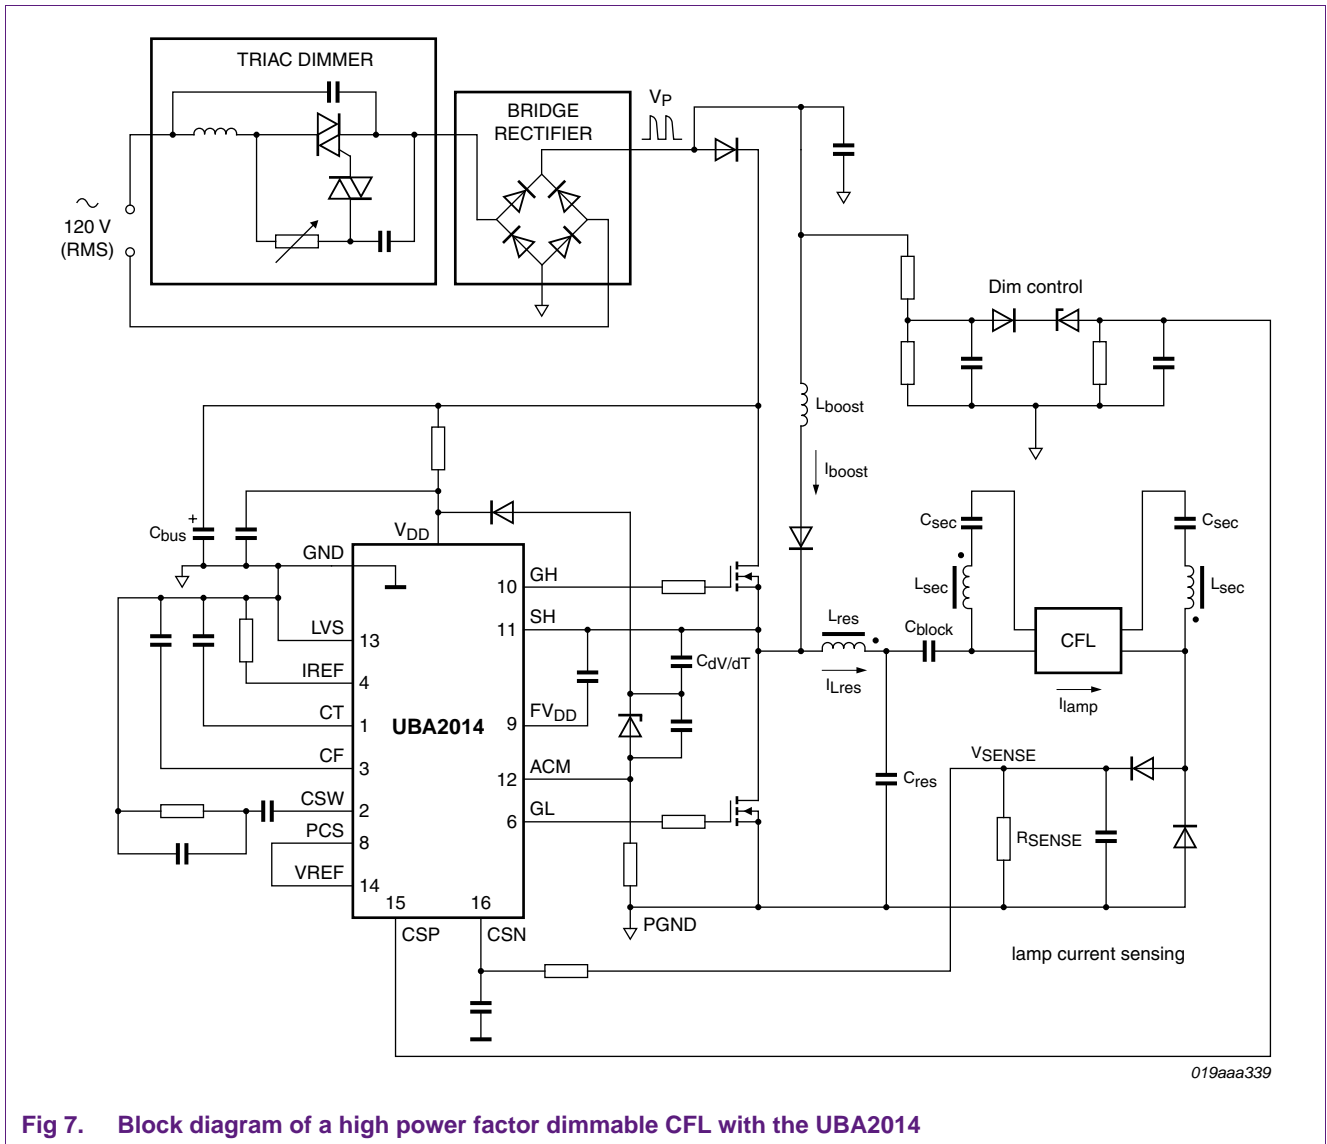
TRIAC DIMMER

BRIDGE RECTIFIER

$V_P$

120 V (RMS)

Dim control

$L_{boost}$

$I_{boost}$

$C_{bus}$

+

$V_{DD}$

GND

GH

10

SH

11

LVS

13

IREF

4

CT

1

UBA2014

$FV_{DD}$

9

CF

3

ACM

12

CSW

2

GL

6

PCS

8

VREF

14

15

16

CSP

CSN

PGND

$C_{dV/dT}$

$C_{sec}$

$C_{sec}$

$L_{sec}$

$L_{sec}$

$L_{res}$

$C_{block}$

CFL

$I_{Lres}$

$I_{lamp}$

$C_{res}$

$V_{SENSE}$

$R_{SENSE}$

lamp current sensing

019aaa339

Fig 7. Block diagram of a high power factor dimmable CFL with the UBA2014